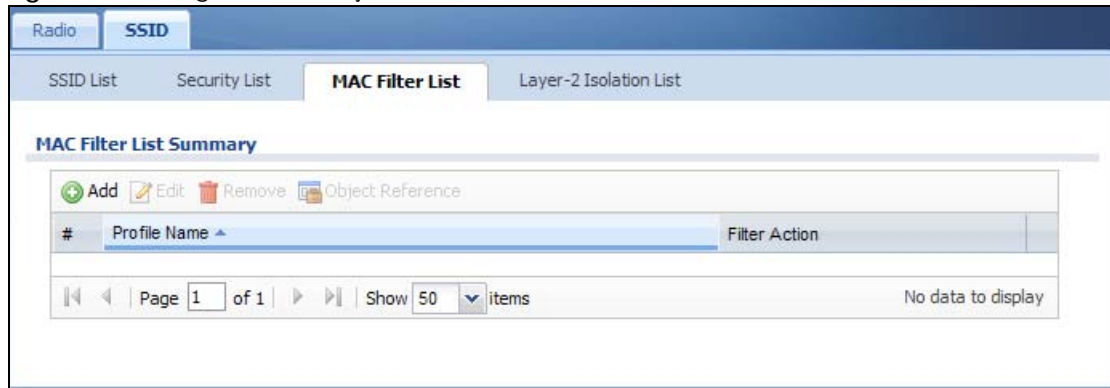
Radio SSID

SSID List Security List MAC Filter List Layer-2 Isolation List

MAC Filter List Summary

Add Edit Remove Object Reference

| # | Profile Name ▲ | Filter Action |
|---|---|---|

Page 1 of 1 Show 50 items No data to display